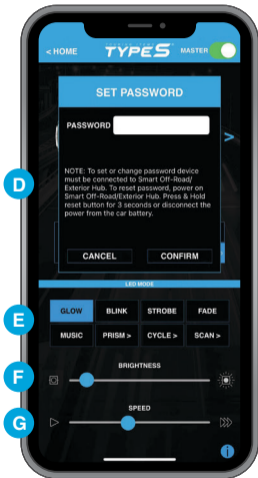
< HOME
TYPE S
MASTER

SET PASSWORD

PASSWORD

NOTE: To set or change password device must be connected to Smart Off-Road/ Exterior Hub. To reset password, power on Smart Off-Road/Exterior Hub. Press & Hold reset button for 3 seconds or disconnect the power from the car battery.

CANCEL
CONFIRM

D

LED MODE

E

GLOW
BLINK
STROBE
FADE
MUSIC
PRISM >
CYCLE >
SCAN >

F

BRIGHTNESS

G

SPEED